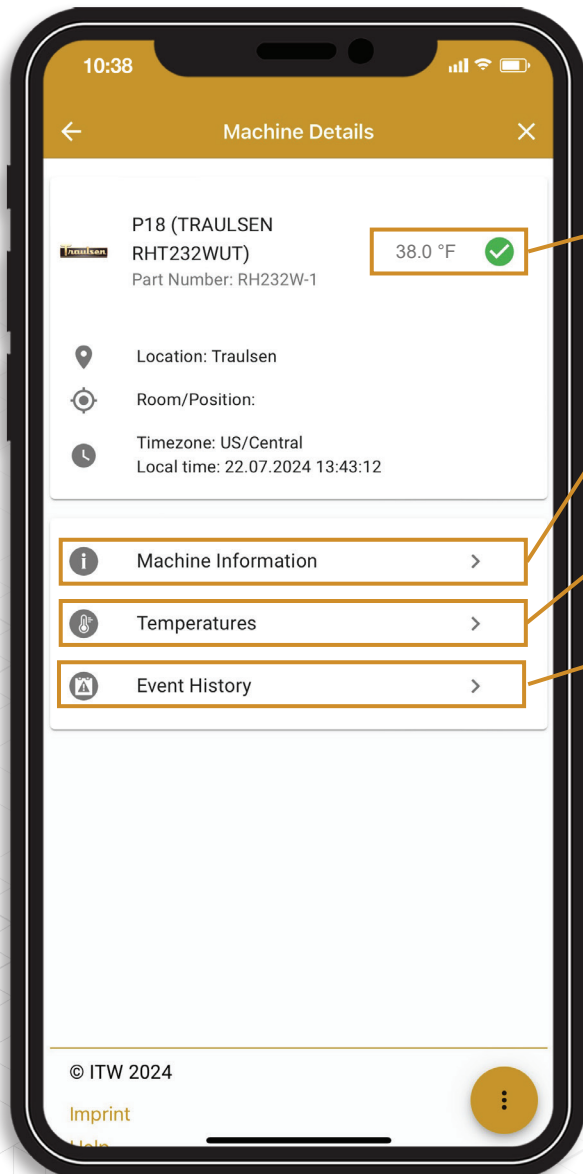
10:38

Machine Details

Traulsen P18 (TRAULSEN RHT232WUT)
Part Number: RH232W-1

38.0 °F

Location: Traulsen

Room/Position:

Timezone: US/Central
Local time: 22.07.2024 13:43:12

Machine Information >

Temperatures >

Event History >

© ITW 2024

Imprint

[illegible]